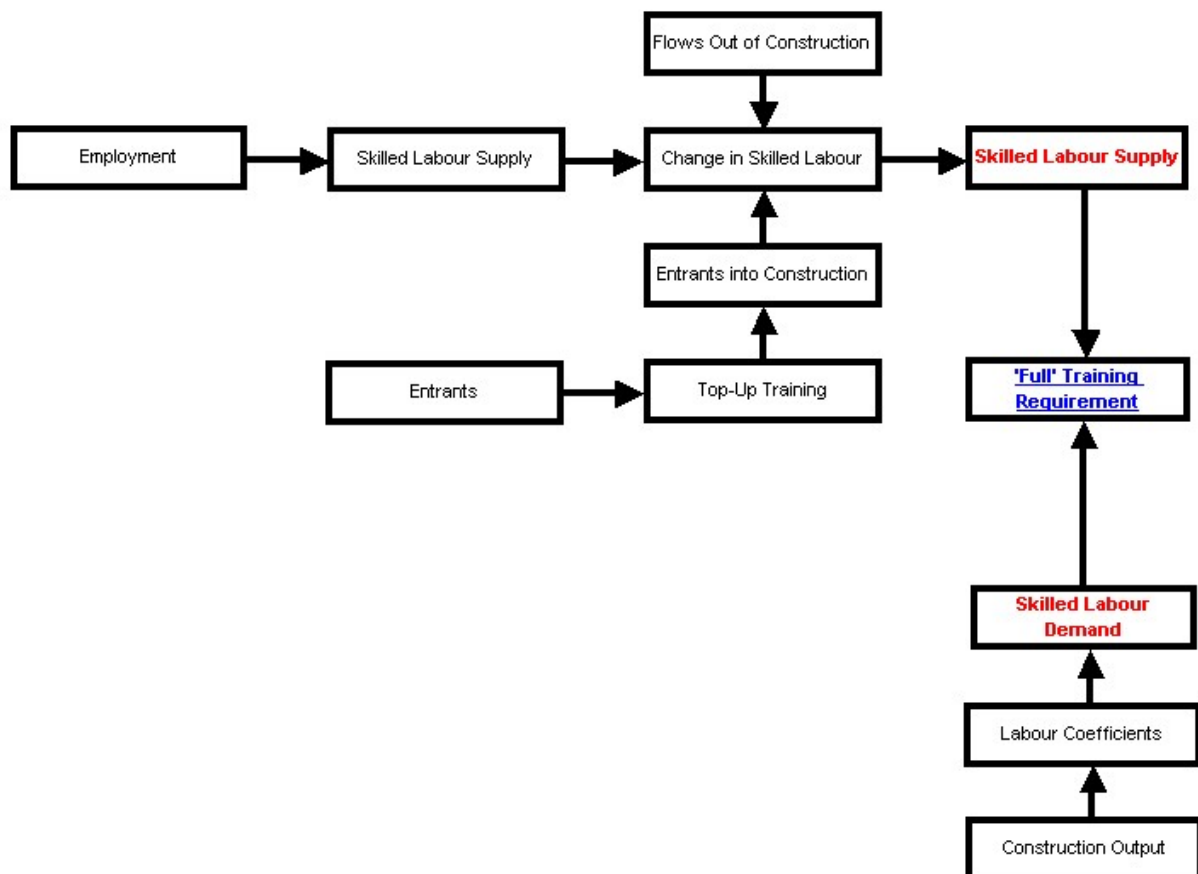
Flows Out of Construction

Employment

Skilled Labour Supply

Change in Skilled Labour

Skilled Labour Supply

Entrants into Construction

Entrants

Top-Up Training

'Full' Training Requirement

Skilled Labour Demand

Labour Coefficients

Construction Output